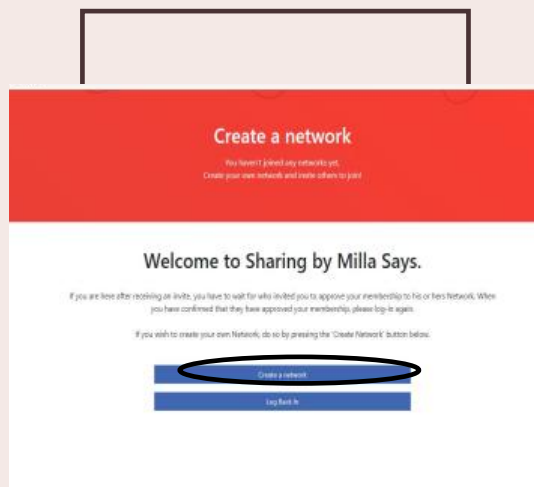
Create a network

You haven't joined any networks yet.
Create your own network and invite others to join!

Welcome to Sharing by Milla Says.

If you are here after receiving an invite, you have to wait for who invited you to approve your membership to his or hers Network. When you have confirmed that they have approved your membership, please log-in again.

If you wish to create your own Network, do so by pressing the 'Create Network' button below.

Create a network

Log Back In